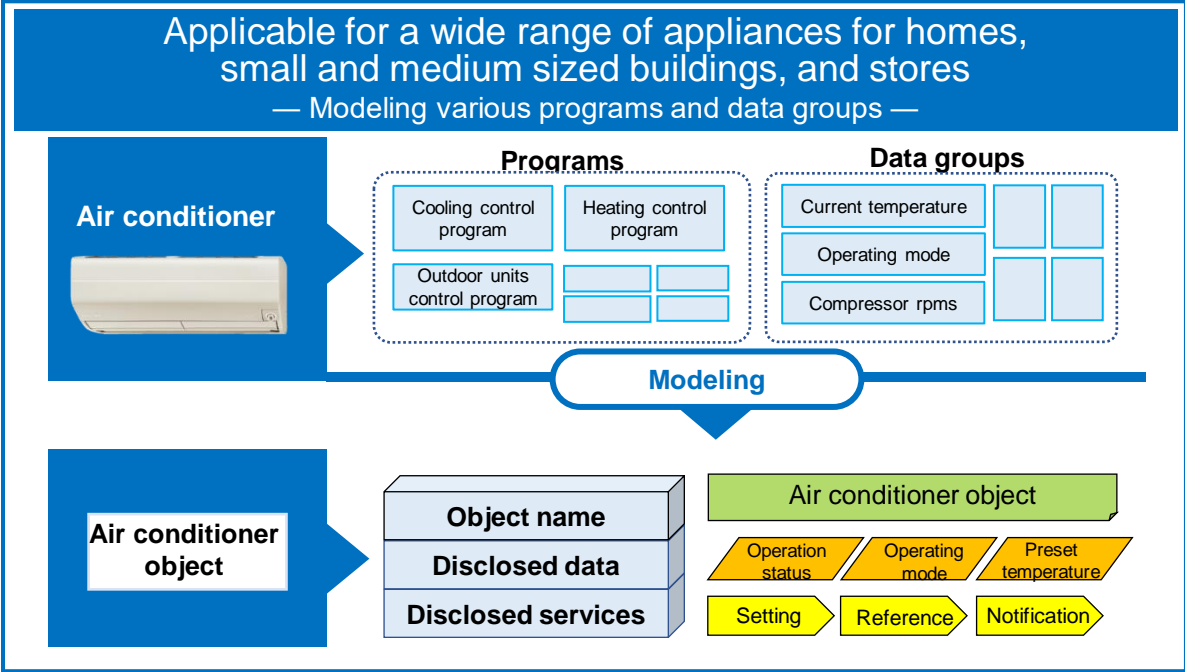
Applicable for a wide range of appliances for homes, small and medium sized buildings, and stores
— Modeling various programs and data groups —

Air conditioner

Programs

Cooling control program

Heating control program

Outdoor units control program

Data groups

Current temperature

Operating mode

Compressor rpms

Modeling

Air conditioner object

Object name

Disclosed data

Disclosed services

Air conditioner object

Operation status

Operating mode

Preset temperature

Setting

Reference

Notification